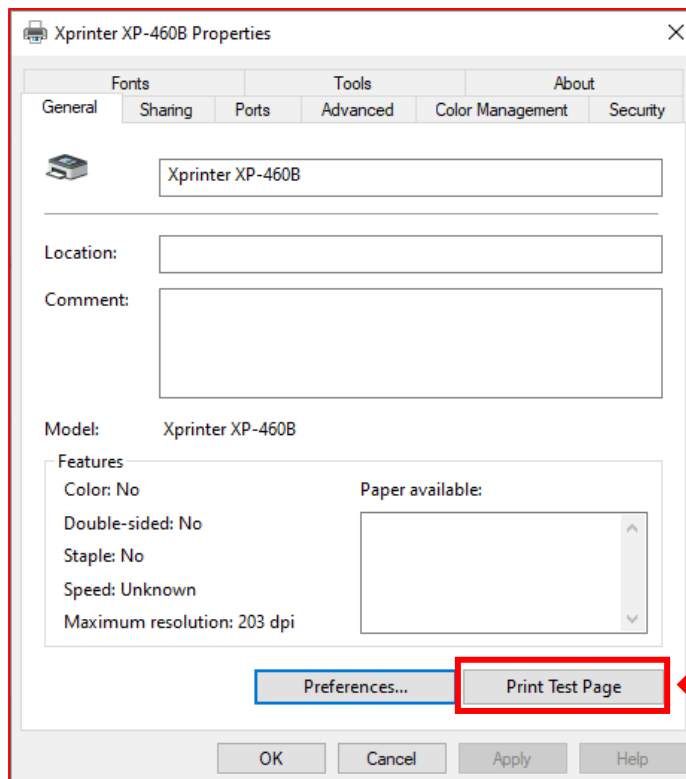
Xprinter XP-460B Properties

Fonts
Tools
About
General
Sharing
Ports
Advanced
Color Management
Security

Xprinter XP-460B

Location:

Comment:

Model: Xprinter XP-460B

Features

Color: No

Double-sided: No

Staple: No

Speed: Unknown

Maximum resolution: 203 dpi

Paper available:

Preferences...

Print Test Page

OK

Cancel

Apply

Help